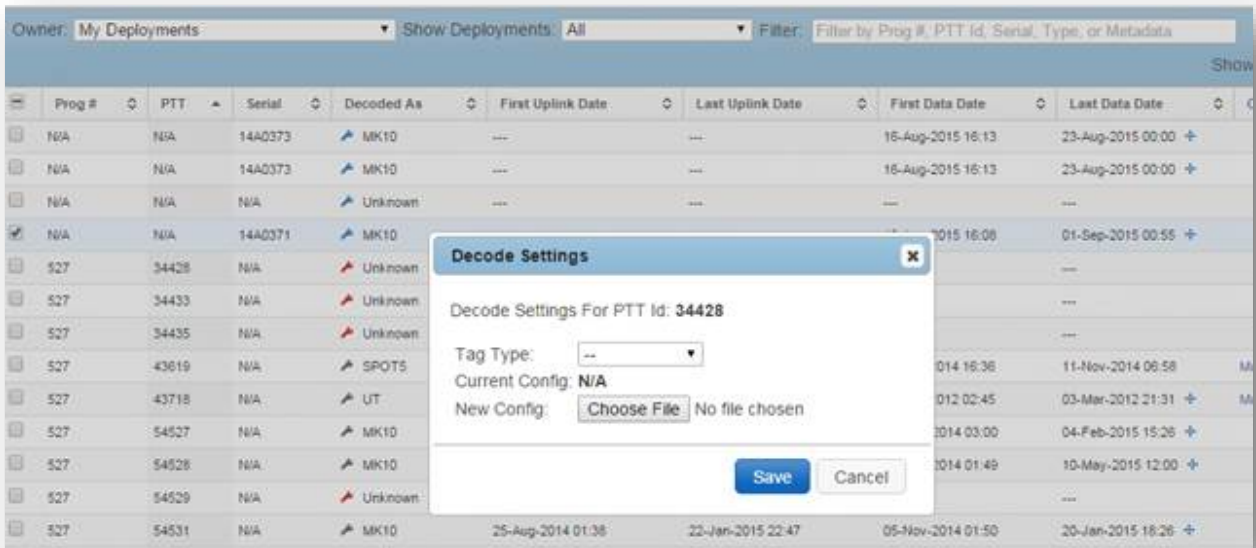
Owner: My Deployments ▾ Show Deployments: All ▾ Filter: Filter by Prog #, PTT Id, Serial, Type, or Metadata

Show

| | Prog # | PTT | Serial | Decoded As | First Uplink Date | Last Uplink Date | First Data Date | Last Data Date |
|---|---|---|---|---|---|---|---|---|
| | N/A | N/A | 14A0373 | MK10 | --- | --- | 16-Aug-2015 16:13 | 23-Aug-2015 00:00 + |
| | N/A | N/A | 14A0373 | MK10 | --- | --- | 16-Aug-2015 16:13 | 23-Aug-2015 00:00 + |
| | N/A | N/A | N/A | Unknown | --- | --- | --- | --- |
| | N/A | N/A | 14A0371 | MK10 | | | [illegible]2015 16:08 | 01-Sep-2015 00:55 + |
| | 527 | 34428 | N/A | Unknown | | | | --- |
| | 527 | 34433 | N/A | Unknown | | | | --- |
| | 527 | 34435 | N/A | Unknown | | | | --- |
| | 527 | 43619 | N/A | SPOT5 | | | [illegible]014 16:36 | 11-Nov-2014 06:58 |
| | 527 | 43718 | N/A | UT | | | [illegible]012 02:45 | 03-Mar-2012 21:31 + |
| | 527 | 54527 | N/A | MK10 | | | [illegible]2014 03:00 | 04-Feb-2015 15:26 + |
| | 527 | 54528 | N/A | MK10 | | | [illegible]2014 01:49 | 10-May-2015 12:00 + |
| | 527 | 54529 | N/A | Unknown | | | | --- |
| | 527 | 54531 | N/A | MK10 | 25-Aug-2014 01:38 | 22-Jan-2015 22:47 | 05-Nov-2014 01:50 | 20-Jan-2015 18:26 + |

Decode Settings

Decode Settings For PTT Id: 34428

Tag Type: -- ▾
Current Config: N/A
New Config: Choose File No file chosen

Save Cancel